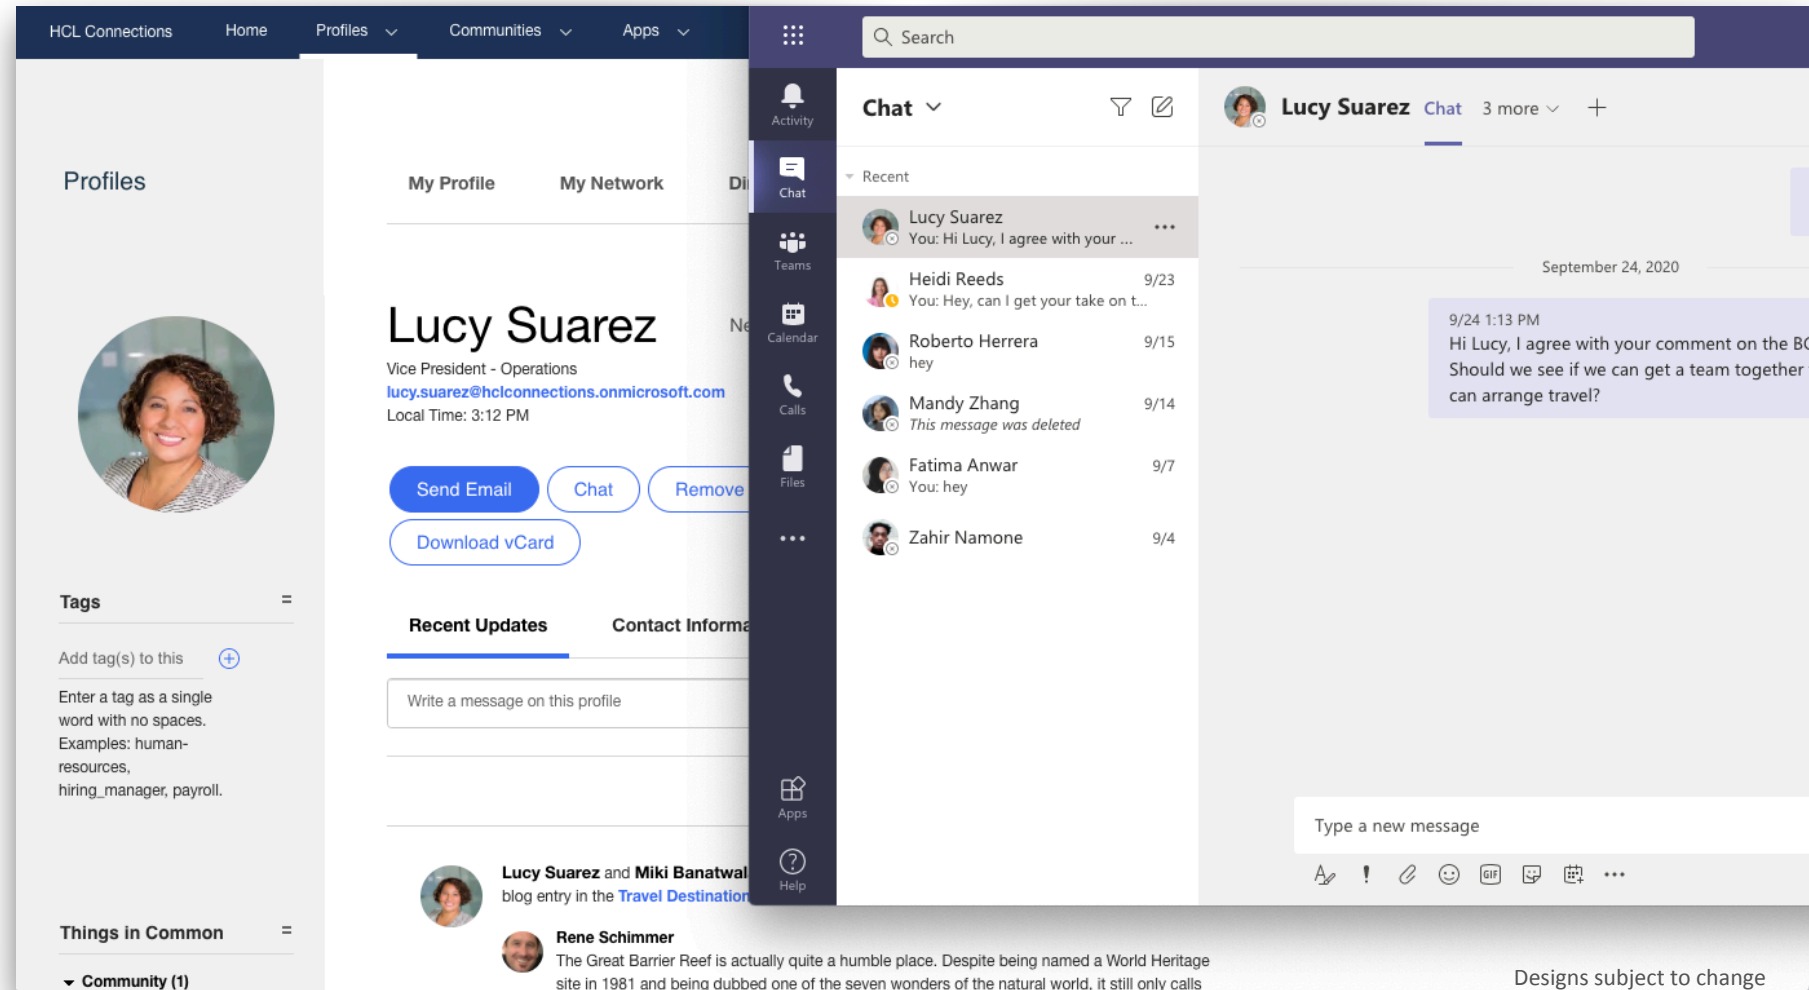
HCL Connections Home Profiles Communities Apps

Profiles

My Profile My Network Di

Lucy Suarez

Ne

Vice President - Operations
lucy.suarez@hclconnections.onmicrosoft.com
Local Time: 3:12 PM

Send Email Chat Remove

Download vCard

Tags

Add tag(s) to this

Enter a tag as a single word with no spaces. Examples: human-resources, hiring_manager, payroll.

Recent Updates Contact Informa

Write a message on this profile

Things in Common

Community (1)

Lucy Suarez and Miki Banatwal
blog entry in the Travel Destination

Rene Schimmer
The Great Barrier Reef is actually quite a humble place. Despite being named a World Heritage site in 1981 and being dubbed one of the seven wonders of the natural world, it still only calls

Search

Activity
Chat
Teams
Calendar
Calls
Files
...
Apps
Help

Chat

Recent

Lucy Suarez
You: Hi Lucy, I agree with your ...

Heidi Reeds 9/23
You: Hey, can I get your take on t...

Roberto Herrera 9/15
hey

Mandy Zhang 9/14
This message was deleted

Fatima Anwar 9/7
You: hey

Zahir Namone 9/4

Lucy Suarez Chat 3 more +

September 24, 2020

9/24 1:13 PM
Hi Lucy, I agree with your comment on the BC
Should we see if we can get a team together
can arrange travel?

Type a new message

Designs subject to change